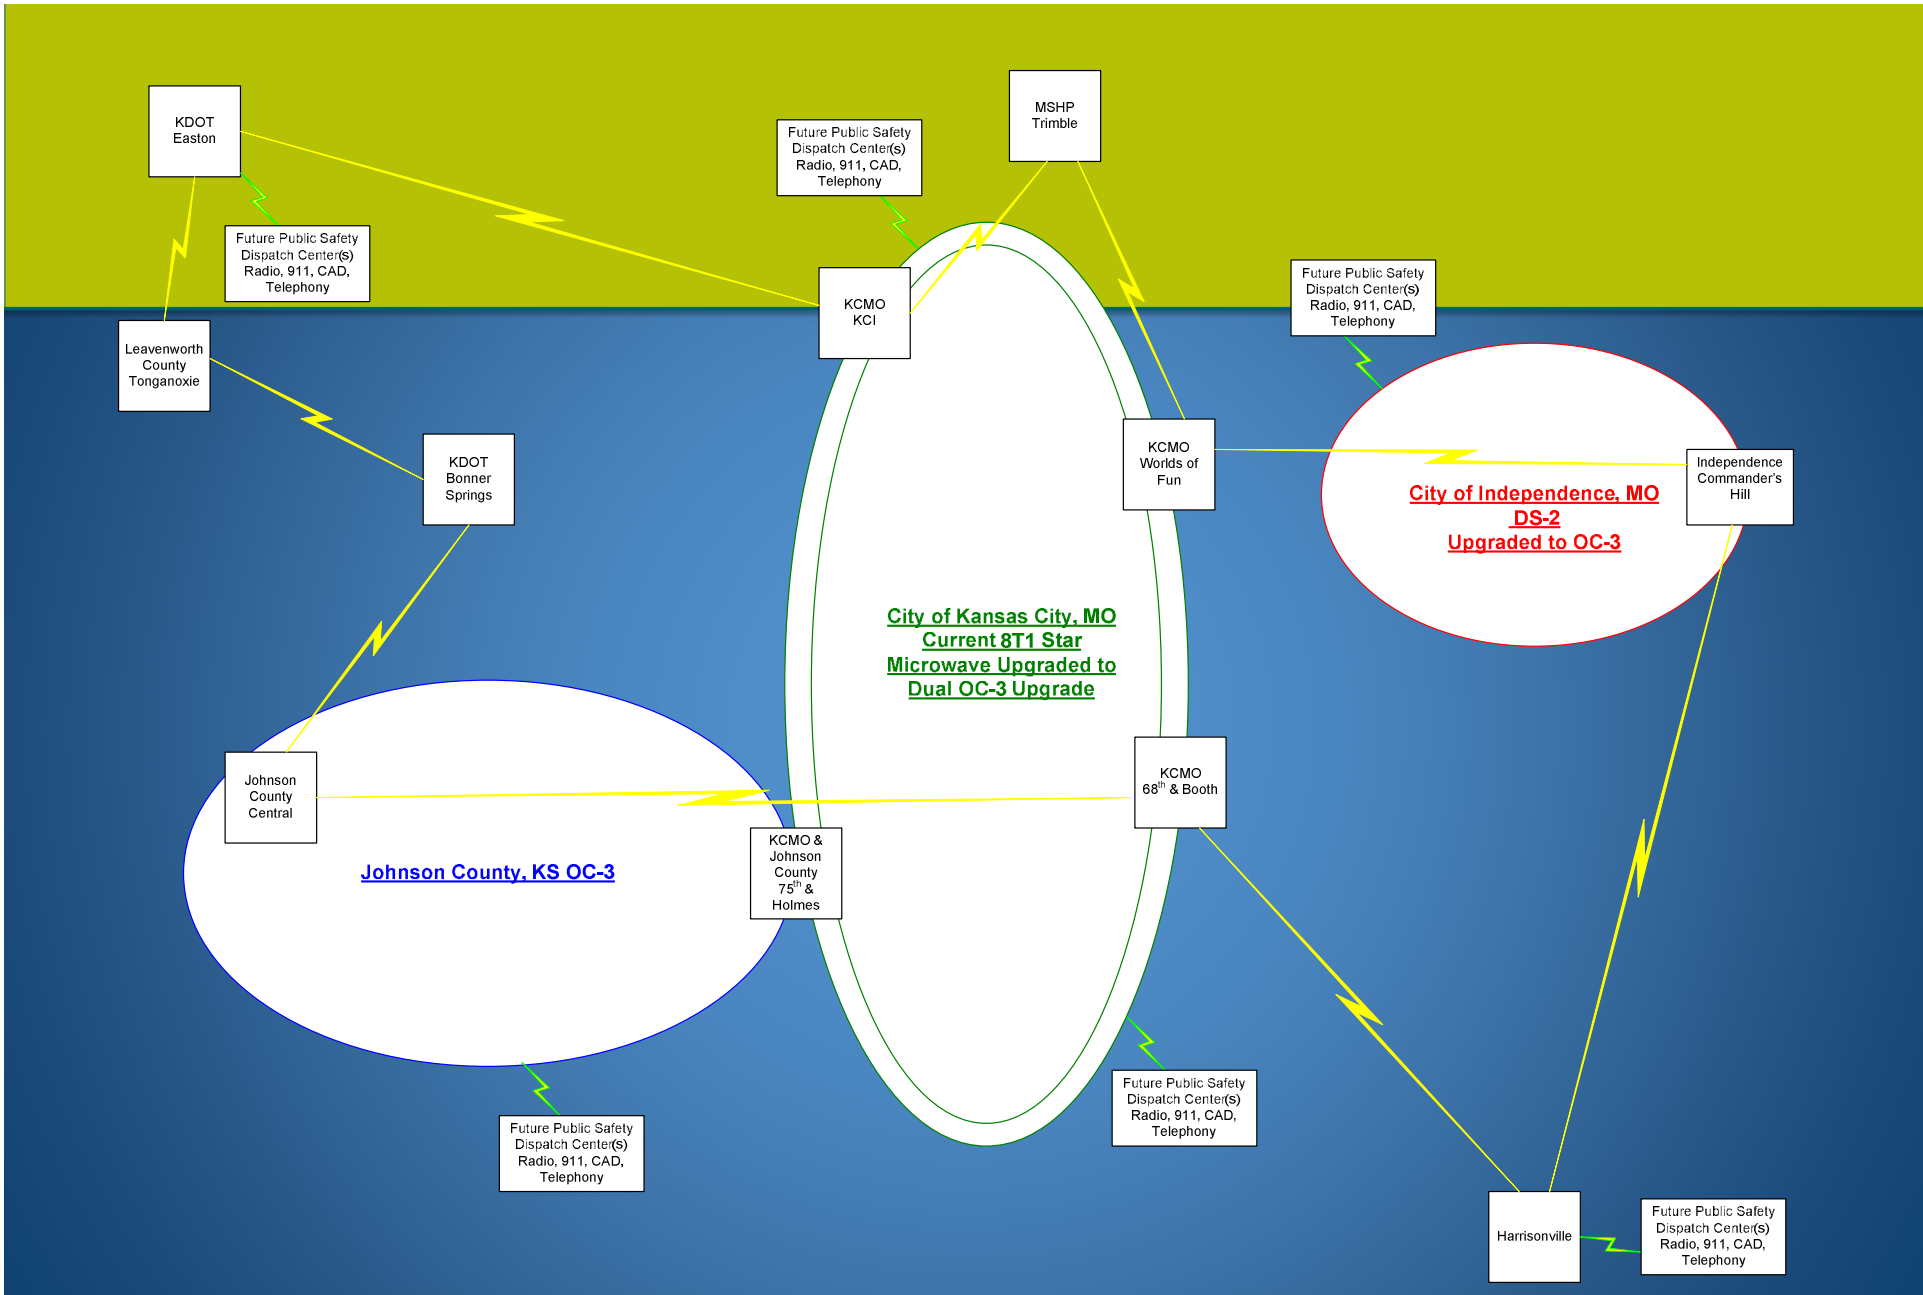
KDOT Easton

Future Public Safety Dispatch Center(s) Radio, 911, CAD, Telephony

MSHP Trimble

Future Public Safety Dispatch Center(s) Radio, 911, CAD, Telephony

Future Public Safety Dispatch Center(s) Radio, 911, CAD, Telephony

KCMO KCI

Future Public Safety Dispatch Center(s) Radio, 911, CAD, Telephony

Leavenworth County Tonganoxie

KDOT Bonner Springs

KCMO Worlds of Fun

Independence Commander's Hill

City of Independence, MO DS-2 Upgraded to OC-3

City of Kansas City, MO Current 8T1 Star Microwave Upgraded to Dual OC-3 Upgrade

Johnson County Central

KCMO $68^{th}$ & Booth

KCMO & Johnson County $75^{th}$ & Holmes

Johnson County, KS OC-3

Future Public Safety Dispatch Center(s) Radio, 911, CAD, Telephony

Future Public Safety Dispatch Center(s) Radio, 911, CAD, Telephony

Harrisonville

Future Public Safety Dispatch Center(s) Radio, 911, CAD, Telephony